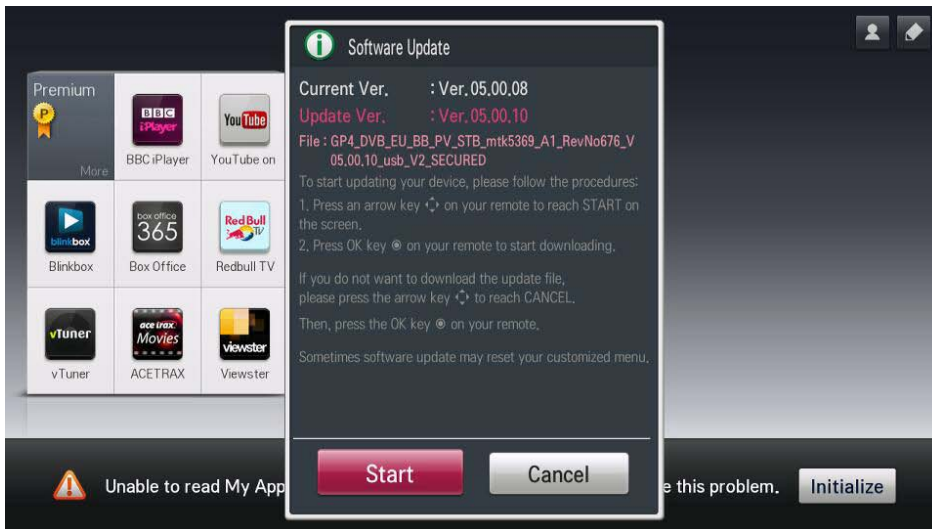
Software Update

Current Ver. : Ver. 05.00.08
Update Ver. : Ver. 05.00.10
File : GP4_DVB_EU_BB_PV_STB_mtk5369_A1_RevNo676_V05.00.10_usb_V2_SECURED

To start updating your device, please follow the procedures:
1. Press an arrow key on your remote to reach START on the screen.
2. Press OK key on your remote to start downloading.

If you do not want to download the update file, please press the arrow key to reach CANCEL.

Then, press the OK key on your remote.

Sometimes software update may reset your customized menu.

Start
Cancel

Premium
More
BBC iPlayer
BBC iPlayer
YouTube
YouTube on
blinkbox
Blinkbox
box office 365
Box Office
Red Bull TV
Redbull TV
vTuner
vTuner
ace trax Movies
ACETRAX
viewster
Viewster

Unable to read My App
e this problem.
Initialize